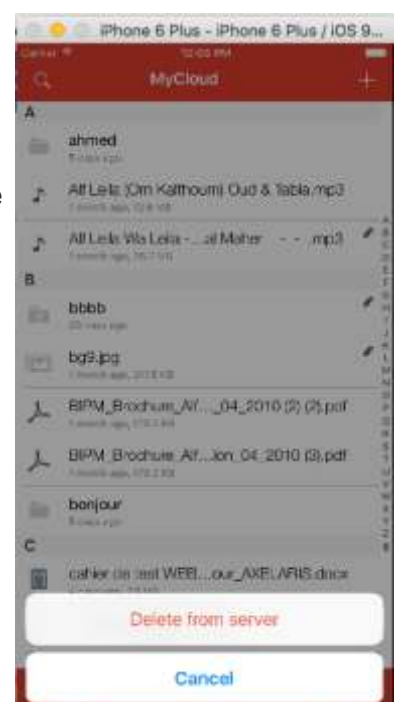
iPhone 6 Plus - iPhone 6 Plus / iOS 9...

Carrier
12:03 PM

MyCloud

A

ahmed

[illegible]

Alf Leila (Om Kalthoum) Oud & Tabla.mp3

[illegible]

Alf Leila Wa Leila - ...al Maher - - .mp3

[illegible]

B

bbbb

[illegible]

bg9.jpg

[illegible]

BIPM_Brochure_Af...._04_2010 (2) (2).pdf

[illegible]

BIPM_Brochure_Af....ion_04_2010 (3).pdf

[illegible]

bonjour

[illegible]

C

cahier de test WEB....our_AXE_ARIS.docx

Delete from server

Cancel